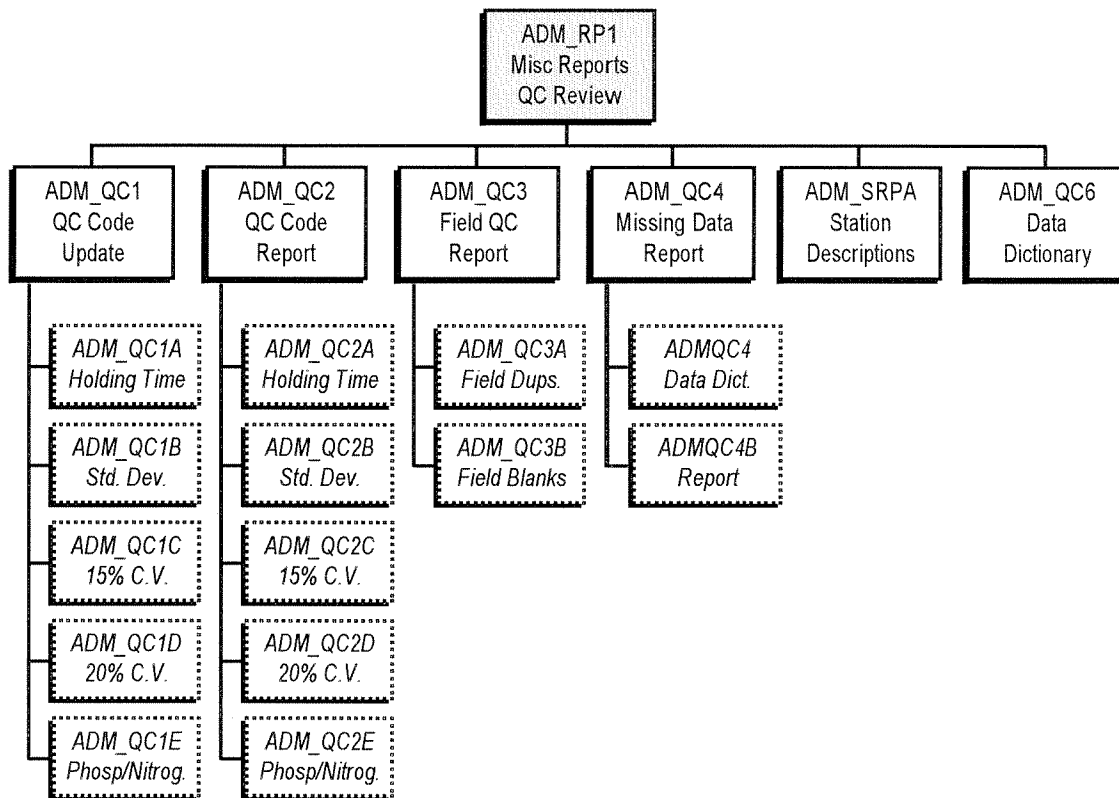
ADM_RP1
Misc Reports
QC Review

ADM_QC1
QC Code
Update

ADM_QC1A
Holding Time

ADM_QC1B
Std. Dev.

ADM_QC1C
15% C.V.

ADM_QC1D
20% C.V.

ADM_QC1E
Phosp/Nitrog.

ADM_QC2
QC Code
Report

ADM_QC2A
Holding Time

ADM_QC2B
Std. Dev.

ADM_QC2C
15% C.V.

ADM_QC2D
20% C.V.

ADM_QC2E
Phosp/Nitrog.

ADM_QC3
Field QC
Report

ADM_QC3A
Field Dups.

ADM_QC3B
Field Blanks

ADM_QC4
Missing Data
Report

ADMQC4
Data Dict.

ADMQC4B
Report

ADM_SRPA
Station
Descriptions

ADM_QC6
Data
Dictionary